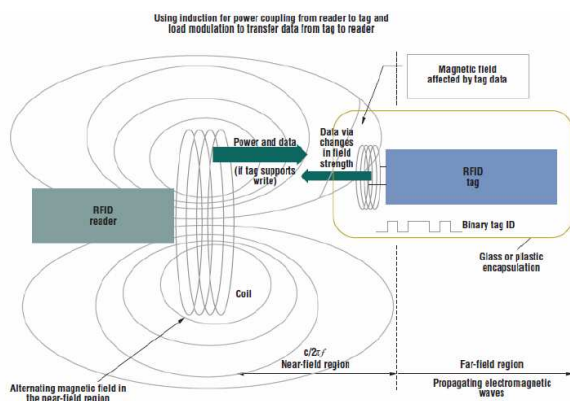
Using induction for power coupling from reader to tag and load modulation to transfer data from tag to reader

Magnetic field affected by tag data

Power and data

(if tag supports write)

Data via changes in field strength

RFID tag

RFID reader

Binary tag ID

Glass or plastic encapsulation

Coil

$c/2\pi f$
Near-field region

Far-field region

Alternating magnetic field in the near-field region

Propagating electromagnetic waves